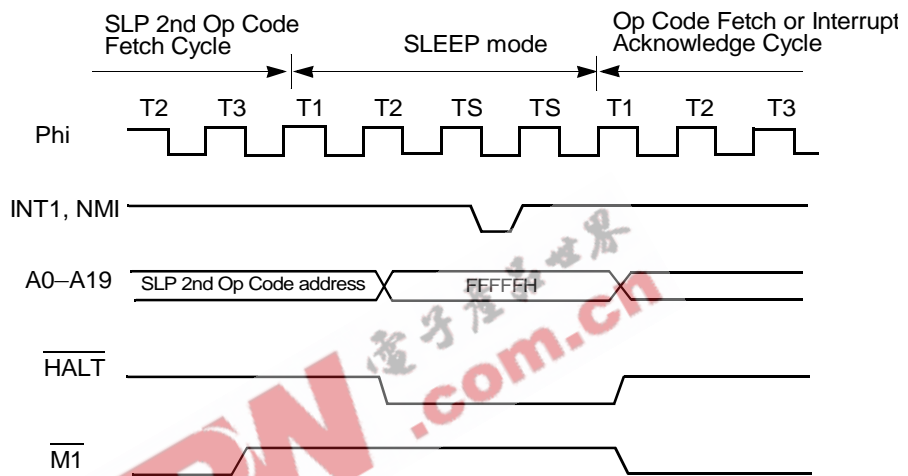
SLP 2nd Op Code Fetch Cycle

SLEEP mode

Op Code Fetch or Interrupt Acknowledge Cycle

T2 T3 T1 T2 TS TS T1 T2 T3

Phi

INT1, NMI

A0–A19

SLP 2nd Op Code address

FFFFFH

$\overline{HALT}$

$\overline{M1}$

電子產品世界

.com.cn